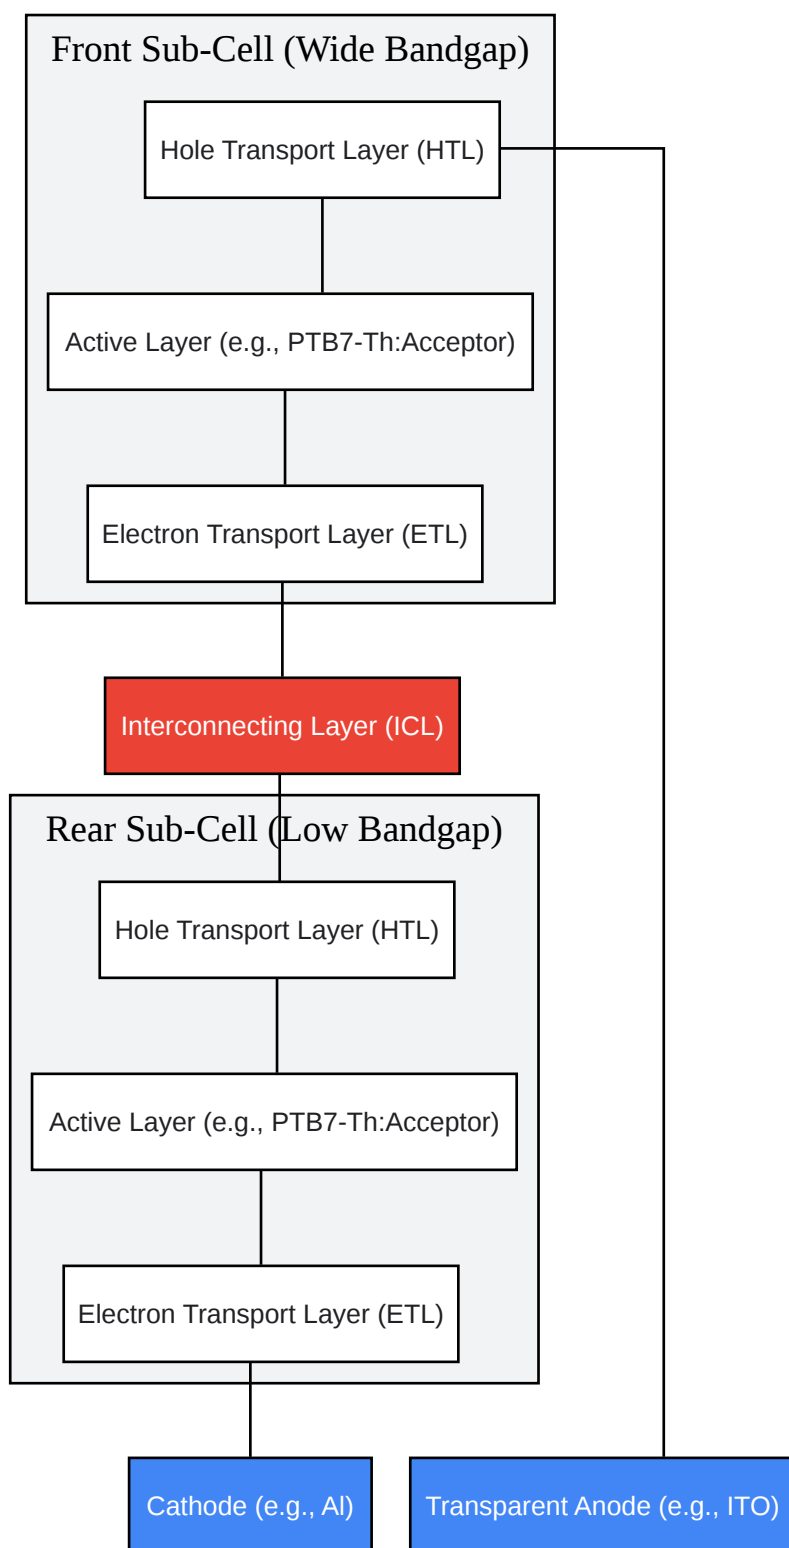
Front Sub-Cell (Wide Bandgap)

Hole Transport Layer (HTL)

Active Layer (e.g., PTB7-Th:Acceptor)

Electron Transport Layer (ETL)

Interconnecting Layer (ICL)

Rear Sub-Cell (Low Bandgap)

Hole Transport Layer (HTL)

Active Layer (e.g., PTB7-Th:Acceptor)

Electron Transport Layer (ETL)

Cathode (e.g., Al)

Transparent Anode (e.g., ITO)